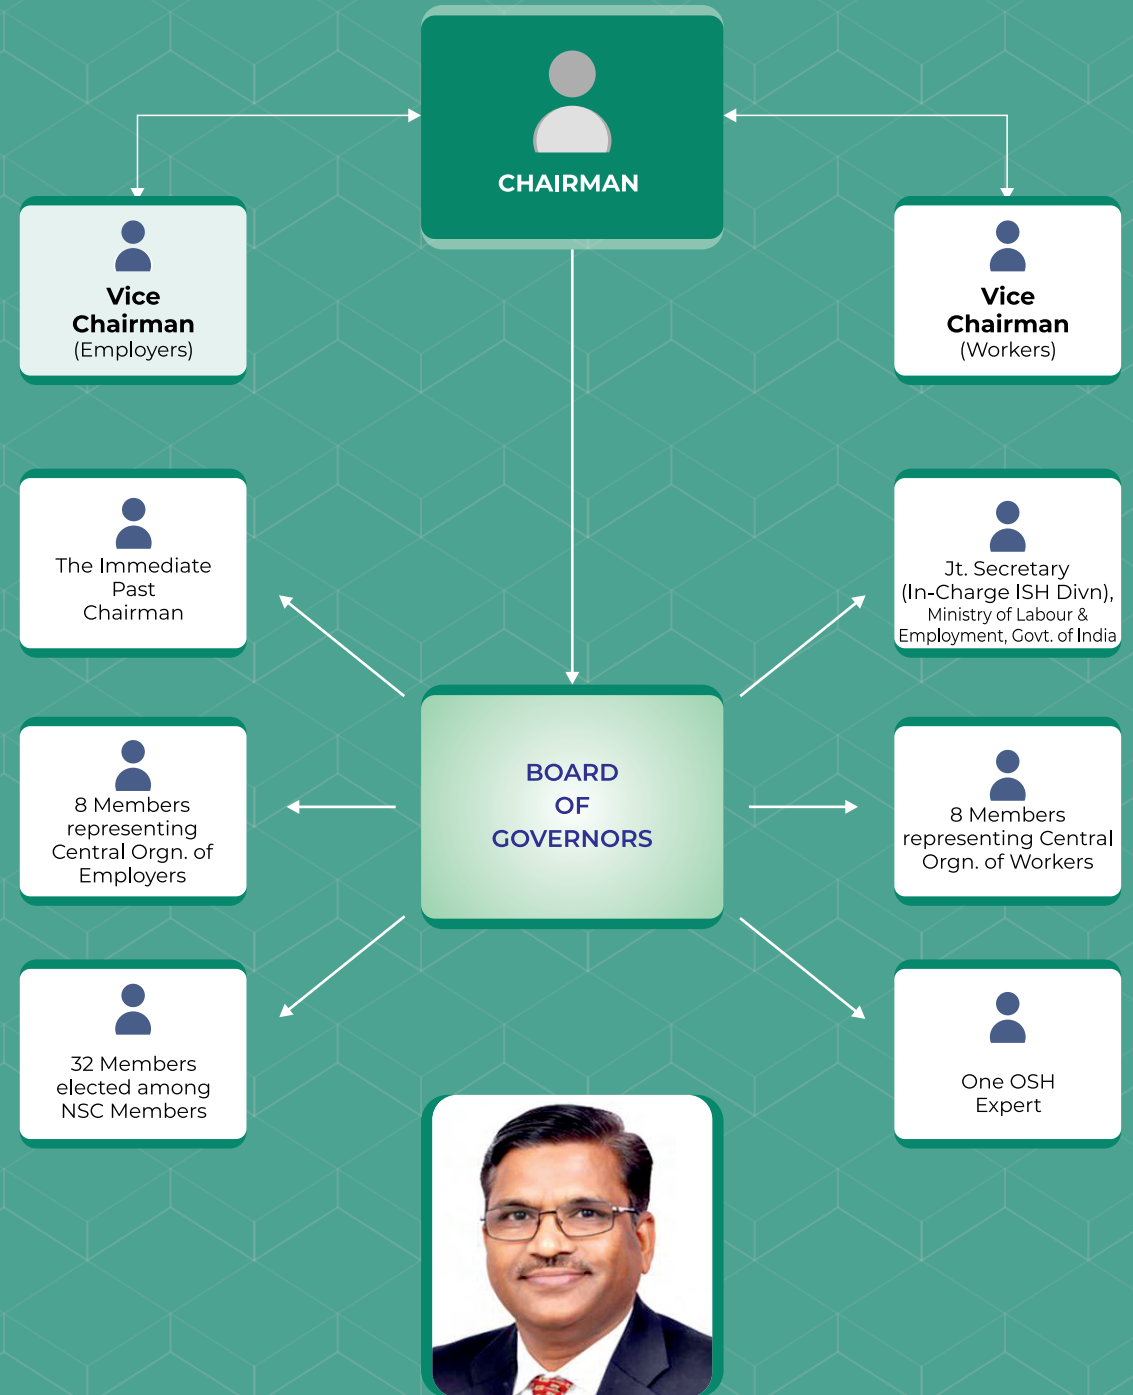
CHAIRMAN

Vice Chairman (Employers)

Vice Chairman (Workers)

The Immediate Past Chairman

Jt. Secretary (In-Charge ISH Divn), Ministry of Labour & Employment, Govt. of India

BOARD OF GOVERNORS

8 Members representing Central Orgn. of Employers

8 Members representing Central Orgn. of Workers

32 Members elected among NSC Members

One OSH Expert